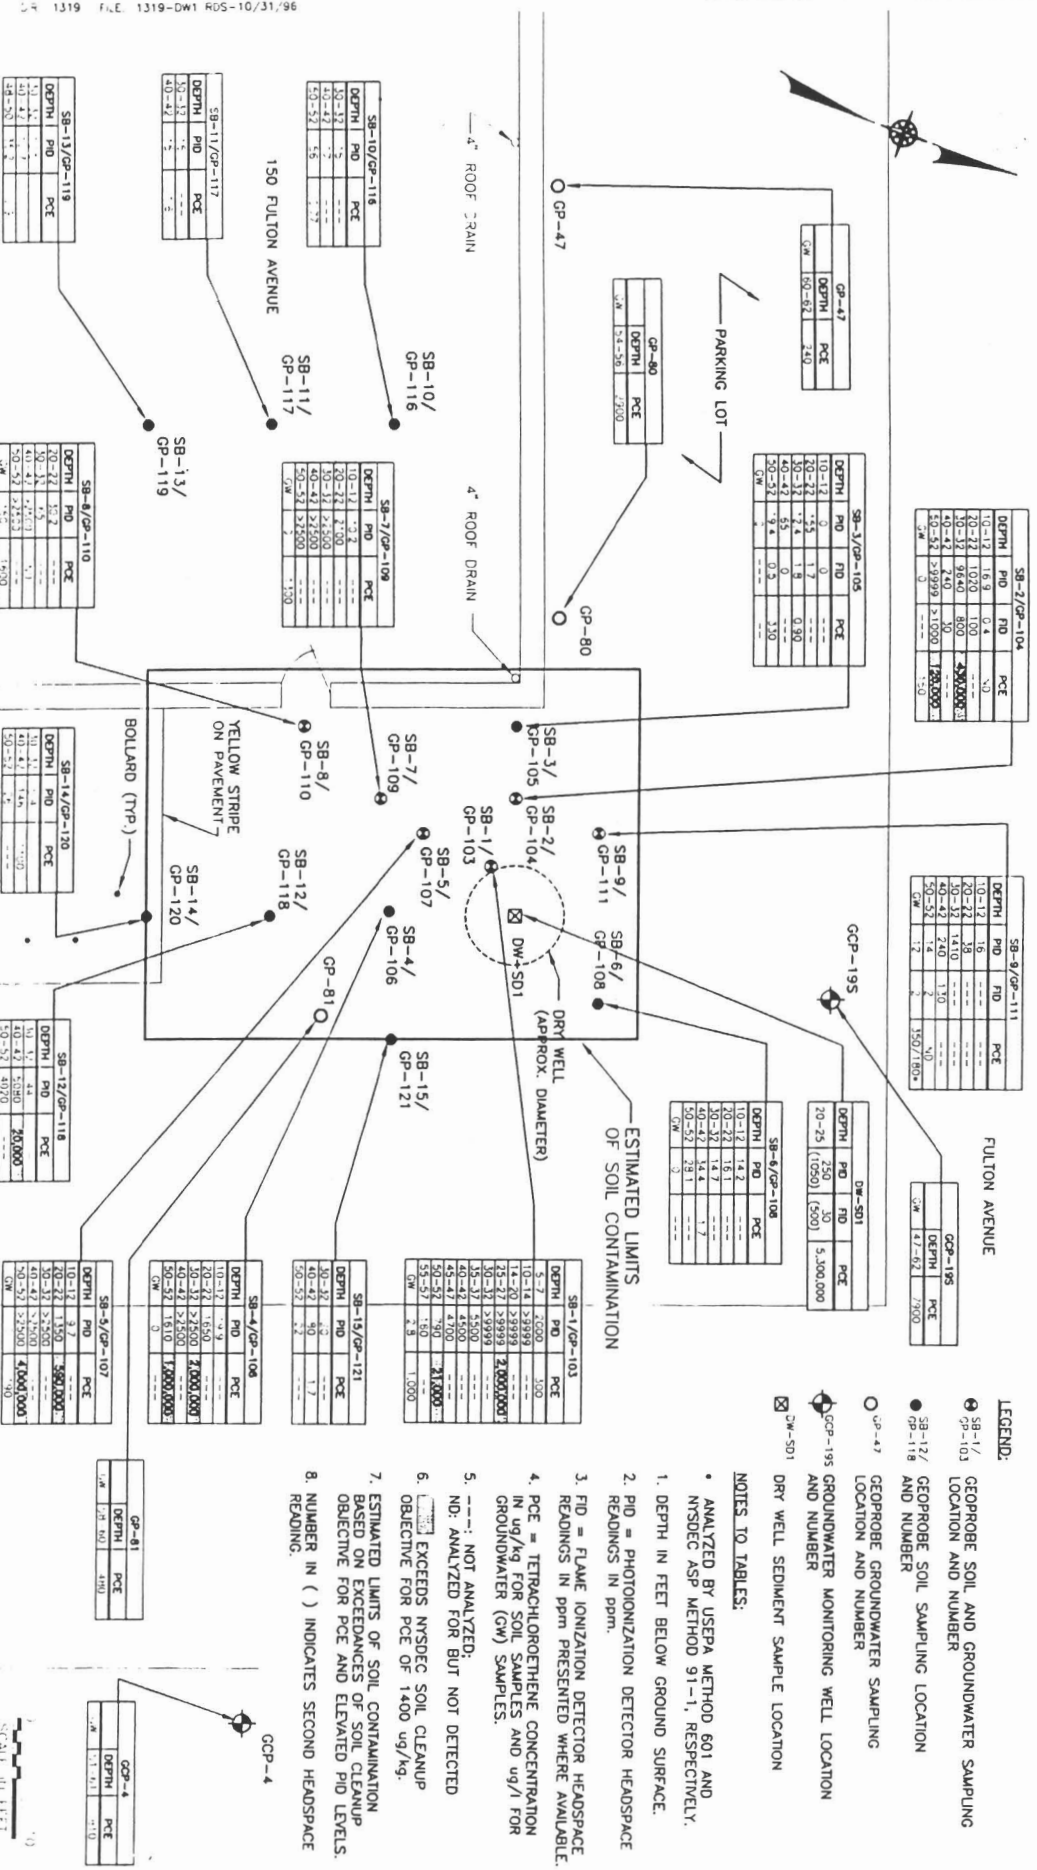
DR 1319 FILE 1319-DW1 RDS-10/31/96

LEGEND:

SB-1/GP-103 GEOPROBE SOIL AND GROUNDWATER SAMPLING LOCATION AND NUMBER

SB-12/GP-118 GEOPROBE SOIL SAMPLING LOCATION AND NUMBER

GP-47 GEOPROBE GROUNDWATER SAMPLING LOCATION AND NUMBER

GCP-19S GROUNDWATER MONITORING WELL LOCATION AND NUMBER

DW-SD1 DRY WELL SEDIMENT SAMPLE LOCATION

NOTES TO TABLES:

• ANALYZED BY USEPA METHOD 601 AND NYSDEC ASP METHOD 91-1, RESPECTIVELY.

1. DEPTH IN FEET BELOW GROUND SURFACE.

2. PID = PHOTOIONIZATION DETECTOR HEADSPACE READINGS IN ppm.

3. FID = FLAME IONIZATION DETECTOR HEADSPACE READINGS IN ppm PRESENTED WHERE AVAILABLE.

4. PCE = TETRACHLOROETHENE CONCENTRATION IN ug/kg FOR SOIL SAMPLES AND ug/l FOR GROUNDWATER (GW) SAMPLES.

5. ---: NOT ANALYZED; ND: ANALYZED FOR BUT NOT DETECTED

6. [ ] EXCEEDS NYSDEC SOIL CLEANUP OBJECTIVE FOR PCE OF 1400 ug/kg.

7. ESTIMATED LIMITS OF SOIL CONTAMINATION BASED ON EXCEEDANCES OF SOIL CLEANUP OBJECTIVE FOR PCE AND ELEVATED PID LEVELS.

8. NUMBER IN ( ) INDICATES SECOND HEADSPACE READING.

FULTON AVENUE

150 FULTON AVENUE

PARKING LOT

4" ROOF DRAIN

4" ROOF DRAIN

YELLOW STRIPE ON PAVEMENT

BOLLARD (TYP.)

DRY WELL (APPROX. DIAMETER)

ESTIMATED LIMITS OF SOIL CONTAMINATION

GP-47
GP-80
GP-81
GCP-19S
GCP-4
DW-SD1
SB-1/GP-103
SB-2/GP-104
SB-3/GP-105
SB-4/GP-106
SB-5/GP-107
SB-6/GP-108
SB-7/GP-109
SB-8/GP-110
SB-9/GP-111
SB-10/GP-116
SB-11/GP-117
SB-12/GP-118
SB-13/GP-119
SB-14/GP-120
SB-15/GP-121

GP-47
| | DEPTH | PCE |
|---|---|---|
| GW | 60-62 | 240 |

GP-80
| | DEPTH | PCE |
|---|---|---|
| GW | 54-56 | 2900 |

SB-2/GP-104
| DEPTH | PID | FID | PCE |
|---|---|---|---|
| 10-12 | 16.9 | 0.4 | ND |
| 20-22 | 1020 | 100 | --- |
| 30-32 | 9640 | 800 | 430,000 |
| 40-42 | 240 | 30 | --- |
| 50-52 | >9999 | >1000 | 120,000 |
| GW | 0 | --- | 150 |

SB-3/GP-105
| DEPTH | PID | FID | PCE |
|---|---|---|---|
| 10-12 | 0 | 0 | --- |
| 20-22 | 55 | 17 | --- |
| 30-32 | 54 | 1.9 | 0.90 |
| 40-42 | 55 | 0.5 | --- |
| 50-52 | 94 | 0.5 | --- |
| GW | | | 330 |

SB-10/GP-116
| DEPTH | PID | PCE |
|---|---|---|
| 30-32 | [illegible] | --- |
| 40-42 | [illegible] | --- |
| 50-52 | 56 | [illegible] |

SB-11/GP-117
| DEPTH | PID | PCE |
|---|---|---|
| 30-32 | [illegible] | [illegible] |
| 40-42 | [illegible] | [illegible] |

SB-13/GP-119
| DEPTH | PID | PCE |
|---|---|---|
| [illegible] | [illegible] | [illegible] |

SB-7/GP-109
| DEPTH | PID | PCE |
|---|---|---|
| 10-12 | 1.2 | --- |
| 20-22 | 2100 | --- |
| 30-32 | >2500 | --- |
| 40-42 | >2500 | --- |
| 50-52 | >2500 | --- |
| GW | | 130 |

SB-8/GP-110
| DEPTH | PID | PCE |
|---|---|---|
| 20-22 | 30.2 | --- |
| 30-32 | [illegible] | --- |
| 40-42 | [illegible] | --- |
| 50-52 | >2500 | --- |
| GW | | 1400 |

SB-14/GP-120
| DEPTH | PID | PCE |
|---|---|---|
| 30-32 | 1.4 | --- |
| 40-42 | 141 | --- |
| 50-52 | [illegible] | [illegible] |

SB-12/GP-118
| DEPTH | PID | PCE |
|---|---|---|
| 30-32 | 1.1 | --- |
| 40-42 | 5080 | 44 |
| 50-52 | 4020 | 20,000 |

SB-9/GP-111
| DEPTH | PID | FID | PCE |
|---|---|---|---|
| 10-12 | 16 | --- | --- |
| 20-22 | 38 | --- | --- |
| 30-32 | 1410 | --- | --- |
| 40-42 | 240 | 110 | --- |
| 50-52 | 14 | 2 | ND |
| GW | 12 | 2 | 350/180* |

SB-6/GP-108
| DEPTH | PID | PCE |
|---|---|---|
| 10-12 | 14.2 | --- |
| 20-22 | 16.1 | --- |
| 30-32 | 16.7 | --- |
| 40-42 | 14.4 | --- |
| 50-52 | 29.1 | 1.7 |
| GW | | |

DW-SD1
| DEPTH | PID | FID | PCE |
|---|---|---|---|
| 20-25 | 250 (1050) | 30 (500) | 5,300,000 |

GCP-19S
| | DEPTH | PCE |
|---|---|---|
| GW | 47-62 | 7900 |

SB-1/GP-103
| DEPTH | PID | PCE |
|---|---|---|
| 5-7 | 2000 | 300 |
| 10-14 | >9999 | --- |
| 14-20 | >9999 | --- |
| 25-27 | >9999 | --- |
| 30-32 | >9999 | 2,000,000 |
| 35-37 | 3500 | --- |
| 40-42 | 4500 | --- |
| 45-47 | 4700 | --- |
| 50-52 | 790 | 21,000 |
| 55-57 | 160 | --- |
| GW | 2.8 | 1,000 |

SB-15/GP-121
| DEPTH | PID | PCE |
|---|---|---|
| 30-32 | --- | --- |
| 40-42 | 90 | --- |
| 50-52 | 12 | 1.7 |

SB-4/GP-106
| DEPTH | PID | PCE |
|---|---|---|
| 10-12 | 9.9 | --- |
| 20-22 | 1650 | --- |
| 30-32 | >2500 | 2,000,000 |
| 50-52 | 1610 | 1,000,000 |
| GW | 0 | --- |

SB-5/GP-107
| DEPTH | PID | PCE |
|---|---|---|
| 10-12 | 9.7 | --- |
| 20-22 | 1350 | 580,000 |
| 30-32 | >2500 | --- |
| 40-42 | >2500 | --- |
| 50-52 | >2500 | 4,000,000 |
| GW | | 140 |

GP-81
| | DEPTH | PCE |
|---|---|---|
| GW | 58-60 | 410 |

GCP-4
| | DEPTH | PCE |
|---|---|---|
| GW | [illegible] | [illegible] |

SCALE IN FEET